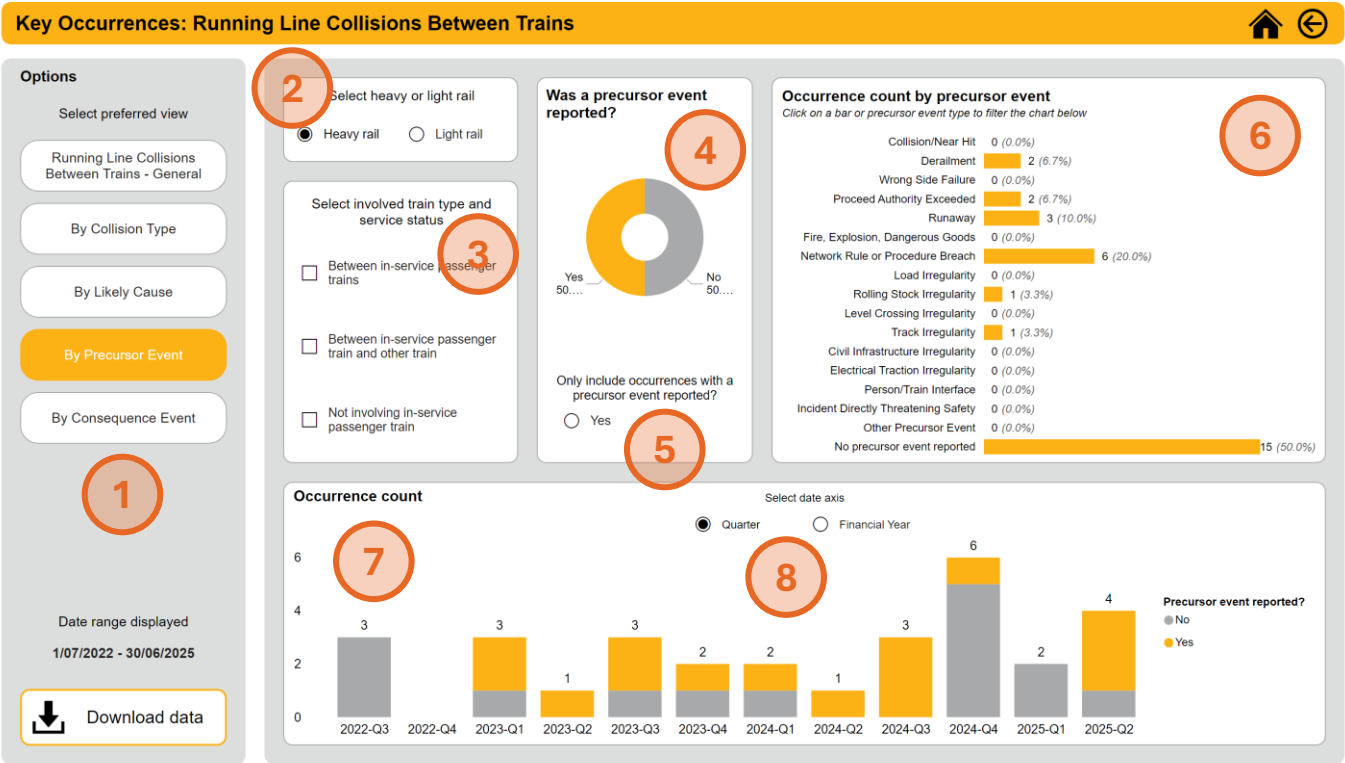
Key Occurrences: Running Line Collisions Between Trains

Options

Select preferred view

Running Line Collisions Between Trains - General

By Collision Type

By Likely Cause

By Precursor Event

By Consequence Event

1

Date range displayed

1/07/2022 - 30/06/2025

Download data

2

Select heavy or light rail

Heavy rail

Light rail

Select involved train type and service status

3

Between in-service passenger trains

Between in-service passenger train and other train

Not involving in-service passenger train

Was a precursor event reported?

4

Yes 50....

No 50....

Only include occurrences with a precursor event reported?

Yes

5

Occurrence count by precursor event

Click on a bar or precursor event type to filter the chart below

6

| Precursor event | Count |
|---|---|
| Collision/Near Hit | 0 (0.0%) |
| Derailment | 2 (6.7%) |
| Wrong Side Failure | 0 (0.0%) |
| Proceed Authority Exceeded | 2 (6.7%) |
| Runaway | 3 (10.0%) |
| Fire, Explosion, Dangerous Goods | 0 (0.0%) |
| Network Rule or Procedure Breach | 6 (20.0%) |
| Load Irregularity | 0 (0.0%) |
| Rolling Stock Irregularity | 1 (3.3%) |
| Level Crossing Irregularity | 0 (0.0%) |
| Track Irregularity | 1 (3.3%) |
| Civil Infrastructure Irregularity | 0 (0.0%) |
| Electrical Traction Irregularity | 0 (0.0%) |
| Person/Train Interface | 0 (0.0%) |
| Incident Directly Threatening Safety | 0 (0.0%) |
| Other Precursor Event | 0 (0.0%) |
| No precursor event reported | 15 (50.0%) |

Occurrence count

Select date axis

Quarter

Financial Year

7

8

6
4
2
0

| Quarter | Total |
|---|---|
| 2022-Q3 | 3 |
| 2022-Q4 | |
| 2023-Q1 | 3 |
| 2023-Q2 | 1 |
| 2023-Q3 | 3 |
| 2023-Q4 | 2 |
| 2024-Q1 | 2 |
| 2024-Q2 | 1 |
| 2024-Q3 | 3 |
| 2024-Q4 | 6 |
| 2025-Q1 | 2 |
| 2025-Q2 | 4 |

Precursor event reported?
No
Yes